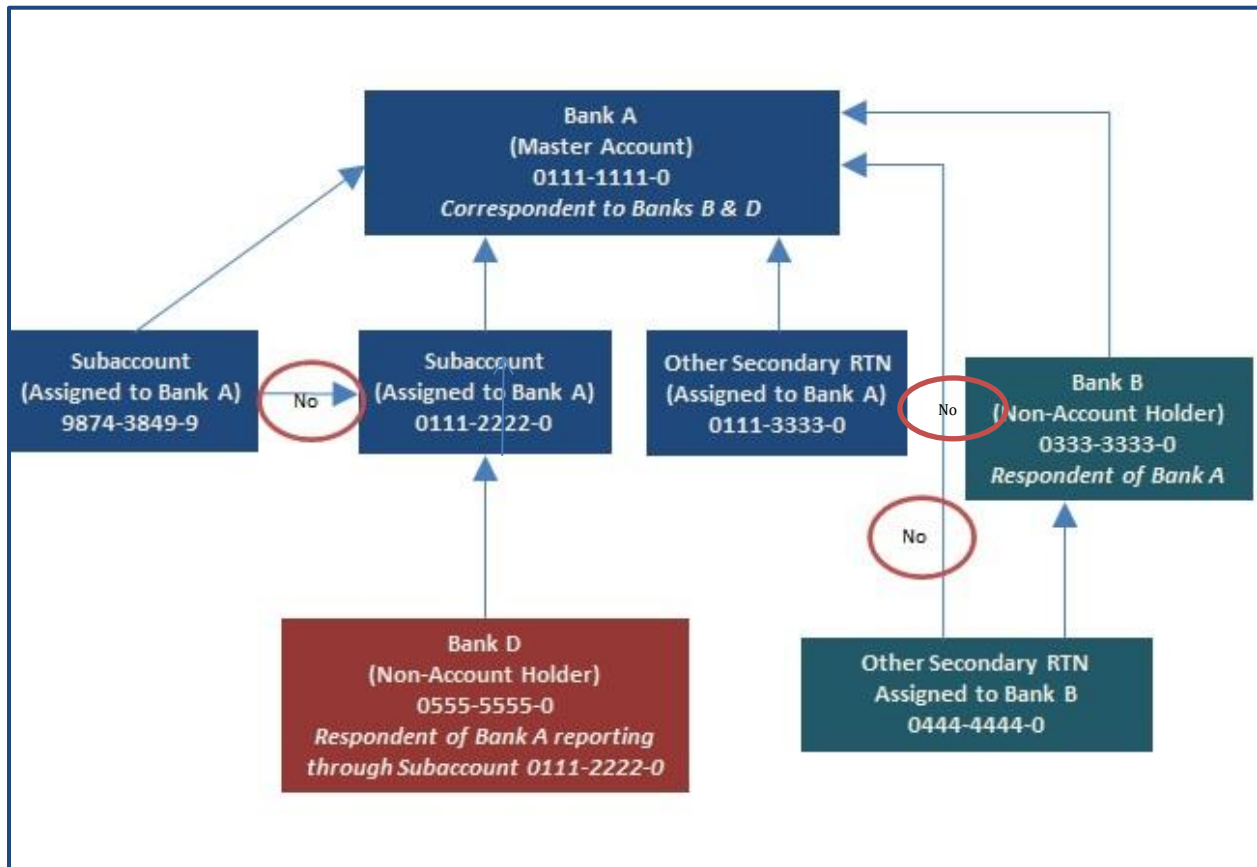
Bank A
(Master Account)
0111-1111-0
*Correspondent to Banks B & D*

Subaccount
(Assigned to Bank A)
9874-3849-9

No

Subaccount
(Assigned to Bank A)
0111-2222-0

Other Secondary RTN
(Assigned to Bank A)
0111-3333-0

No

Bank B
(Non-Account Holder)
0333-3333-0
*Respondent of Bank A*

No

Bank D
(Non-Account Holder)
0555-5555-0
*Respondent of Bank A reporting through Subaccount 0111-2222-0*

Other Secondary RTN
Assigned to Bank B
0444-4444-0